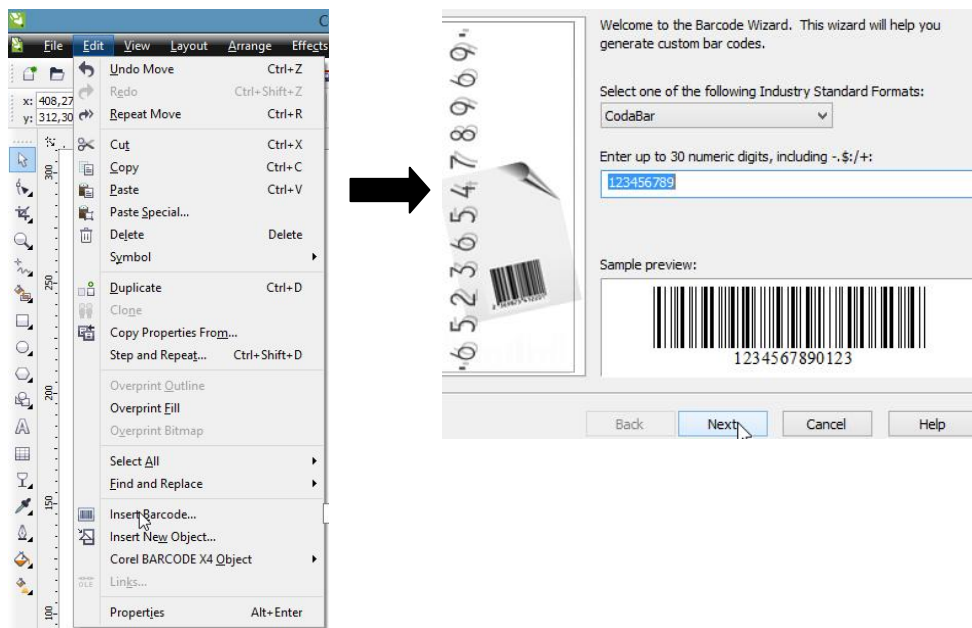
C

File Edit View Layout Arrange Effects

x: 408,27
y: 312,30

300
250
200
150
100

Undo Move Ctrl+Z
Redo Ctrl+Shift+Z
Repeat Move Ctrl+R
Cut Ctrl+X
Copy Ctrl+C
Paste Ctrl+V
Paste Special...
Delete Delete
Symbol
Duplicate Ctrl+D
Clone
Copy Properties From...
Step and Repeat... Ctrl+Shift+D
Overprint Outline
Overprint Fill
Overprint Bitmap
Select All
Find and Replace
Insert Barcode...
Insert New Object...
Corel BARCODE X4 Object
Links...
Properties Alt+Enter

.6523654789 9 6 9.

Welcome to the Barcode Wizard. This wizard will help you generate custom bar codes.

Select one of the following Industry Standard Formats:

CodaBar

Enter up to 30 numeric digits, including -.$:/+:

123456789

Sample preview:

1234567890123

Back Next Cancel Help